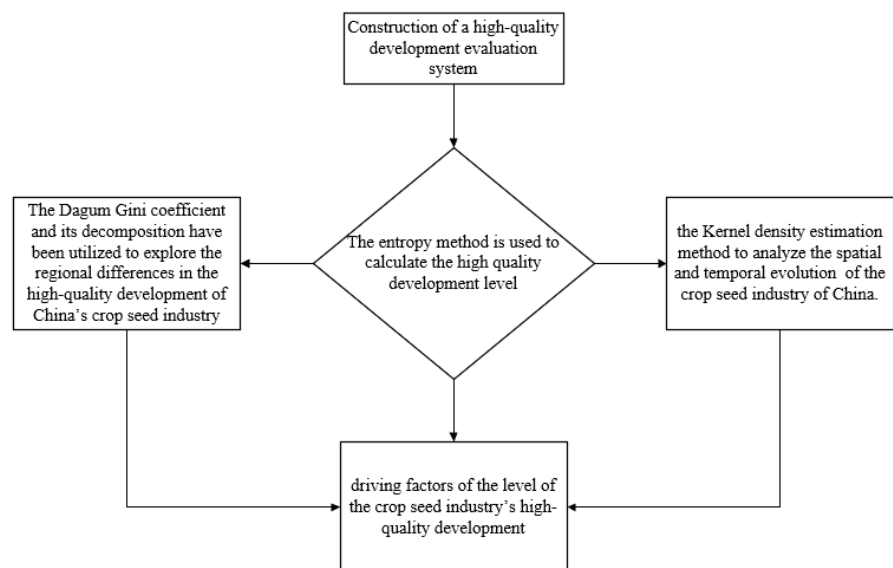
Construction of a high-quality development evaluation system

The Dagum Gini coefficient and its decomposition have been utilized to explore the regional differences in the high-quality development of China's crop seed industry

The entropy method is used to calculate the high quality development level

the Kernel density estimation method to analyze the spatial and temporal evolution of the crop seed industry of China.

driving factors of the level of the crop seed industry's high-quality development